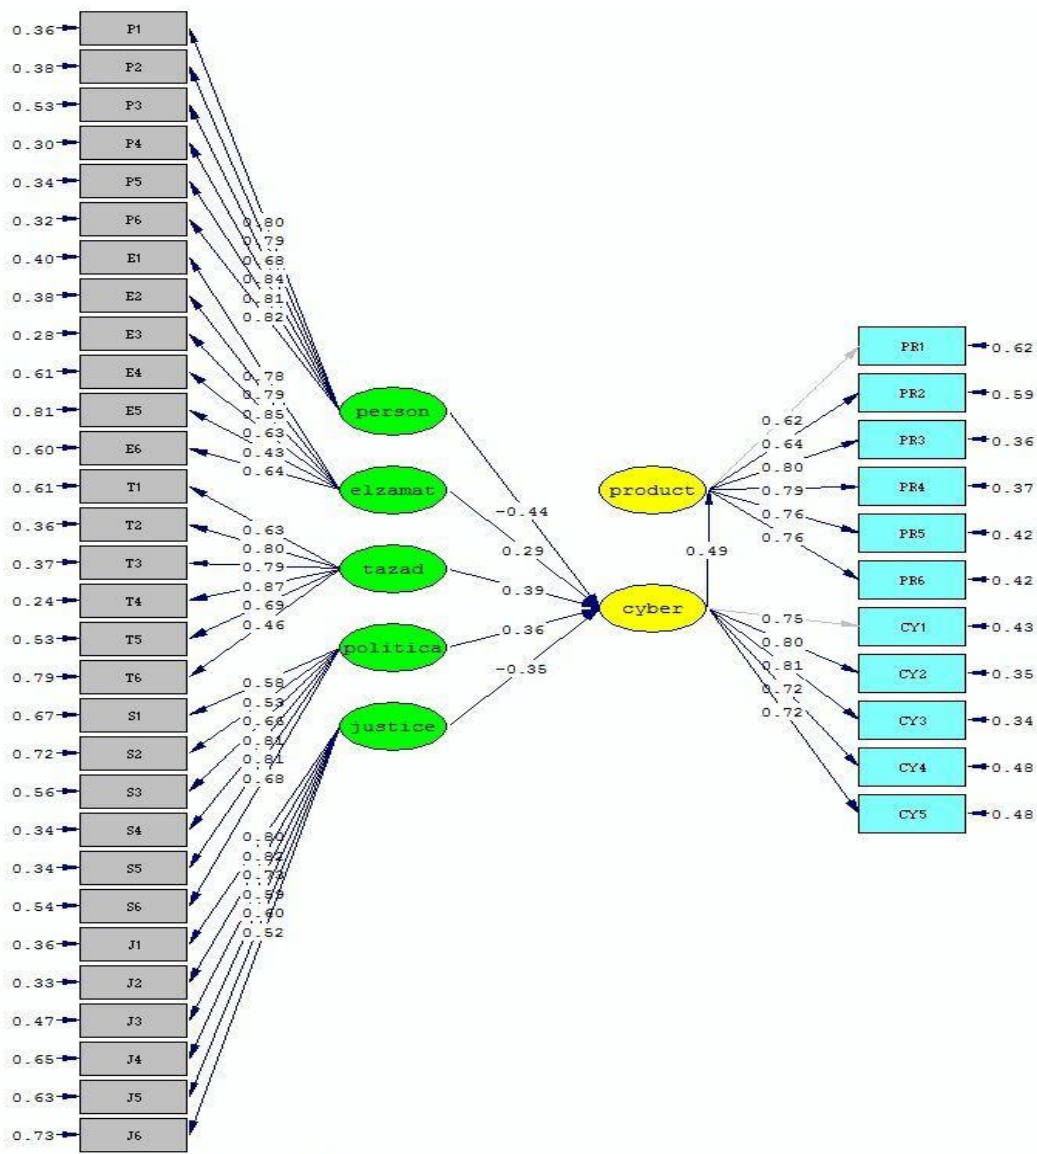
0.36 P1
0.38 P2
0.53 P3
0.30 P4
0.34 P5
0.32 P6
0.40 E1
0.38 E2
0.28 E3
0.61 E4
0.81 E5
0.60 E6
0.61 T1
0.36 T2
0.37 T3
0.24 T4
0.53 T5
0.79 T6
0.67 S1
0.72 S2
0.56 S3
0.34 S4
0.34 S5
0.54 S6
0.36 J1
0.33 J2
0.47 J3
0.65 J4
0.63 J5
0.73 J6

0.80
0.79
0.68
0.84
0.81
0.82

0.78
0.79
0.85
0.63
0.43
0.64

0.63
0.80
0.79
0.87
0.69
0.46

0.58
0.53
0.66
0.81
0.81
0.68

0.80
0.82
0.73
0.59
0.60
0.52

person
elzamat
tazad
politica
justice

-0.44
0.29
0.39
0.36
-0.35

cyber
product
0.49

0.62
0.64
0.80
0.79
0.76
0.76

0.75
0.80
0.81
0.72
0.72

PR1 0.62
PR2 0.59
PR3 0.36
PR4 0.37
PR5 0.42
PR6 0.42
CY1 0.43
CY2 0.35
CY3 0.34
CY4 0.48
CY5 0.48